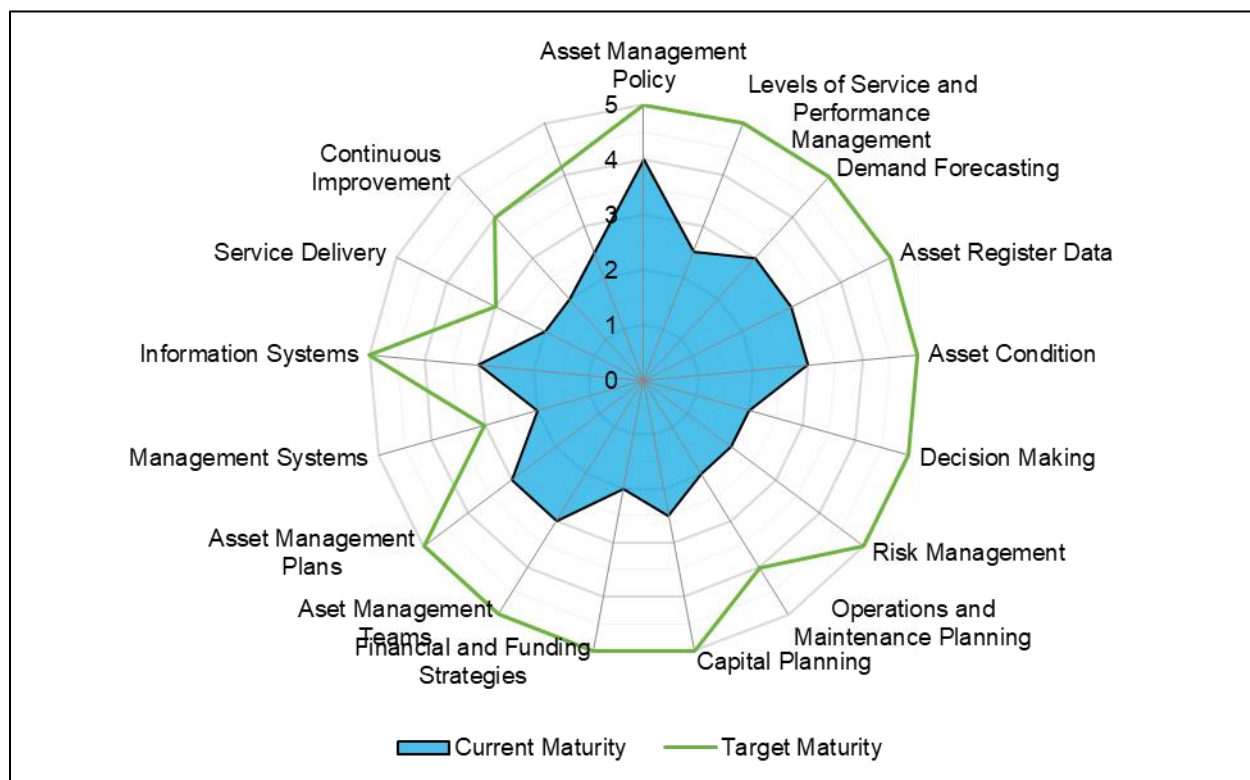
Asset Management Policy

Levels of Service and Performance Management

Demand Forecasting

Asset Register Data

Asset Condition

Decision Making

Risk Management

Operations and Maintenance Planning

Capital Planning

Financial and Funding Strategies

Aset Management Teams

Asset Management Plans

Management Systems

Information Systems

Service Delivery

Continuous Improvement

5
4
3
2
1
0

Current Maturity
Target Maturity